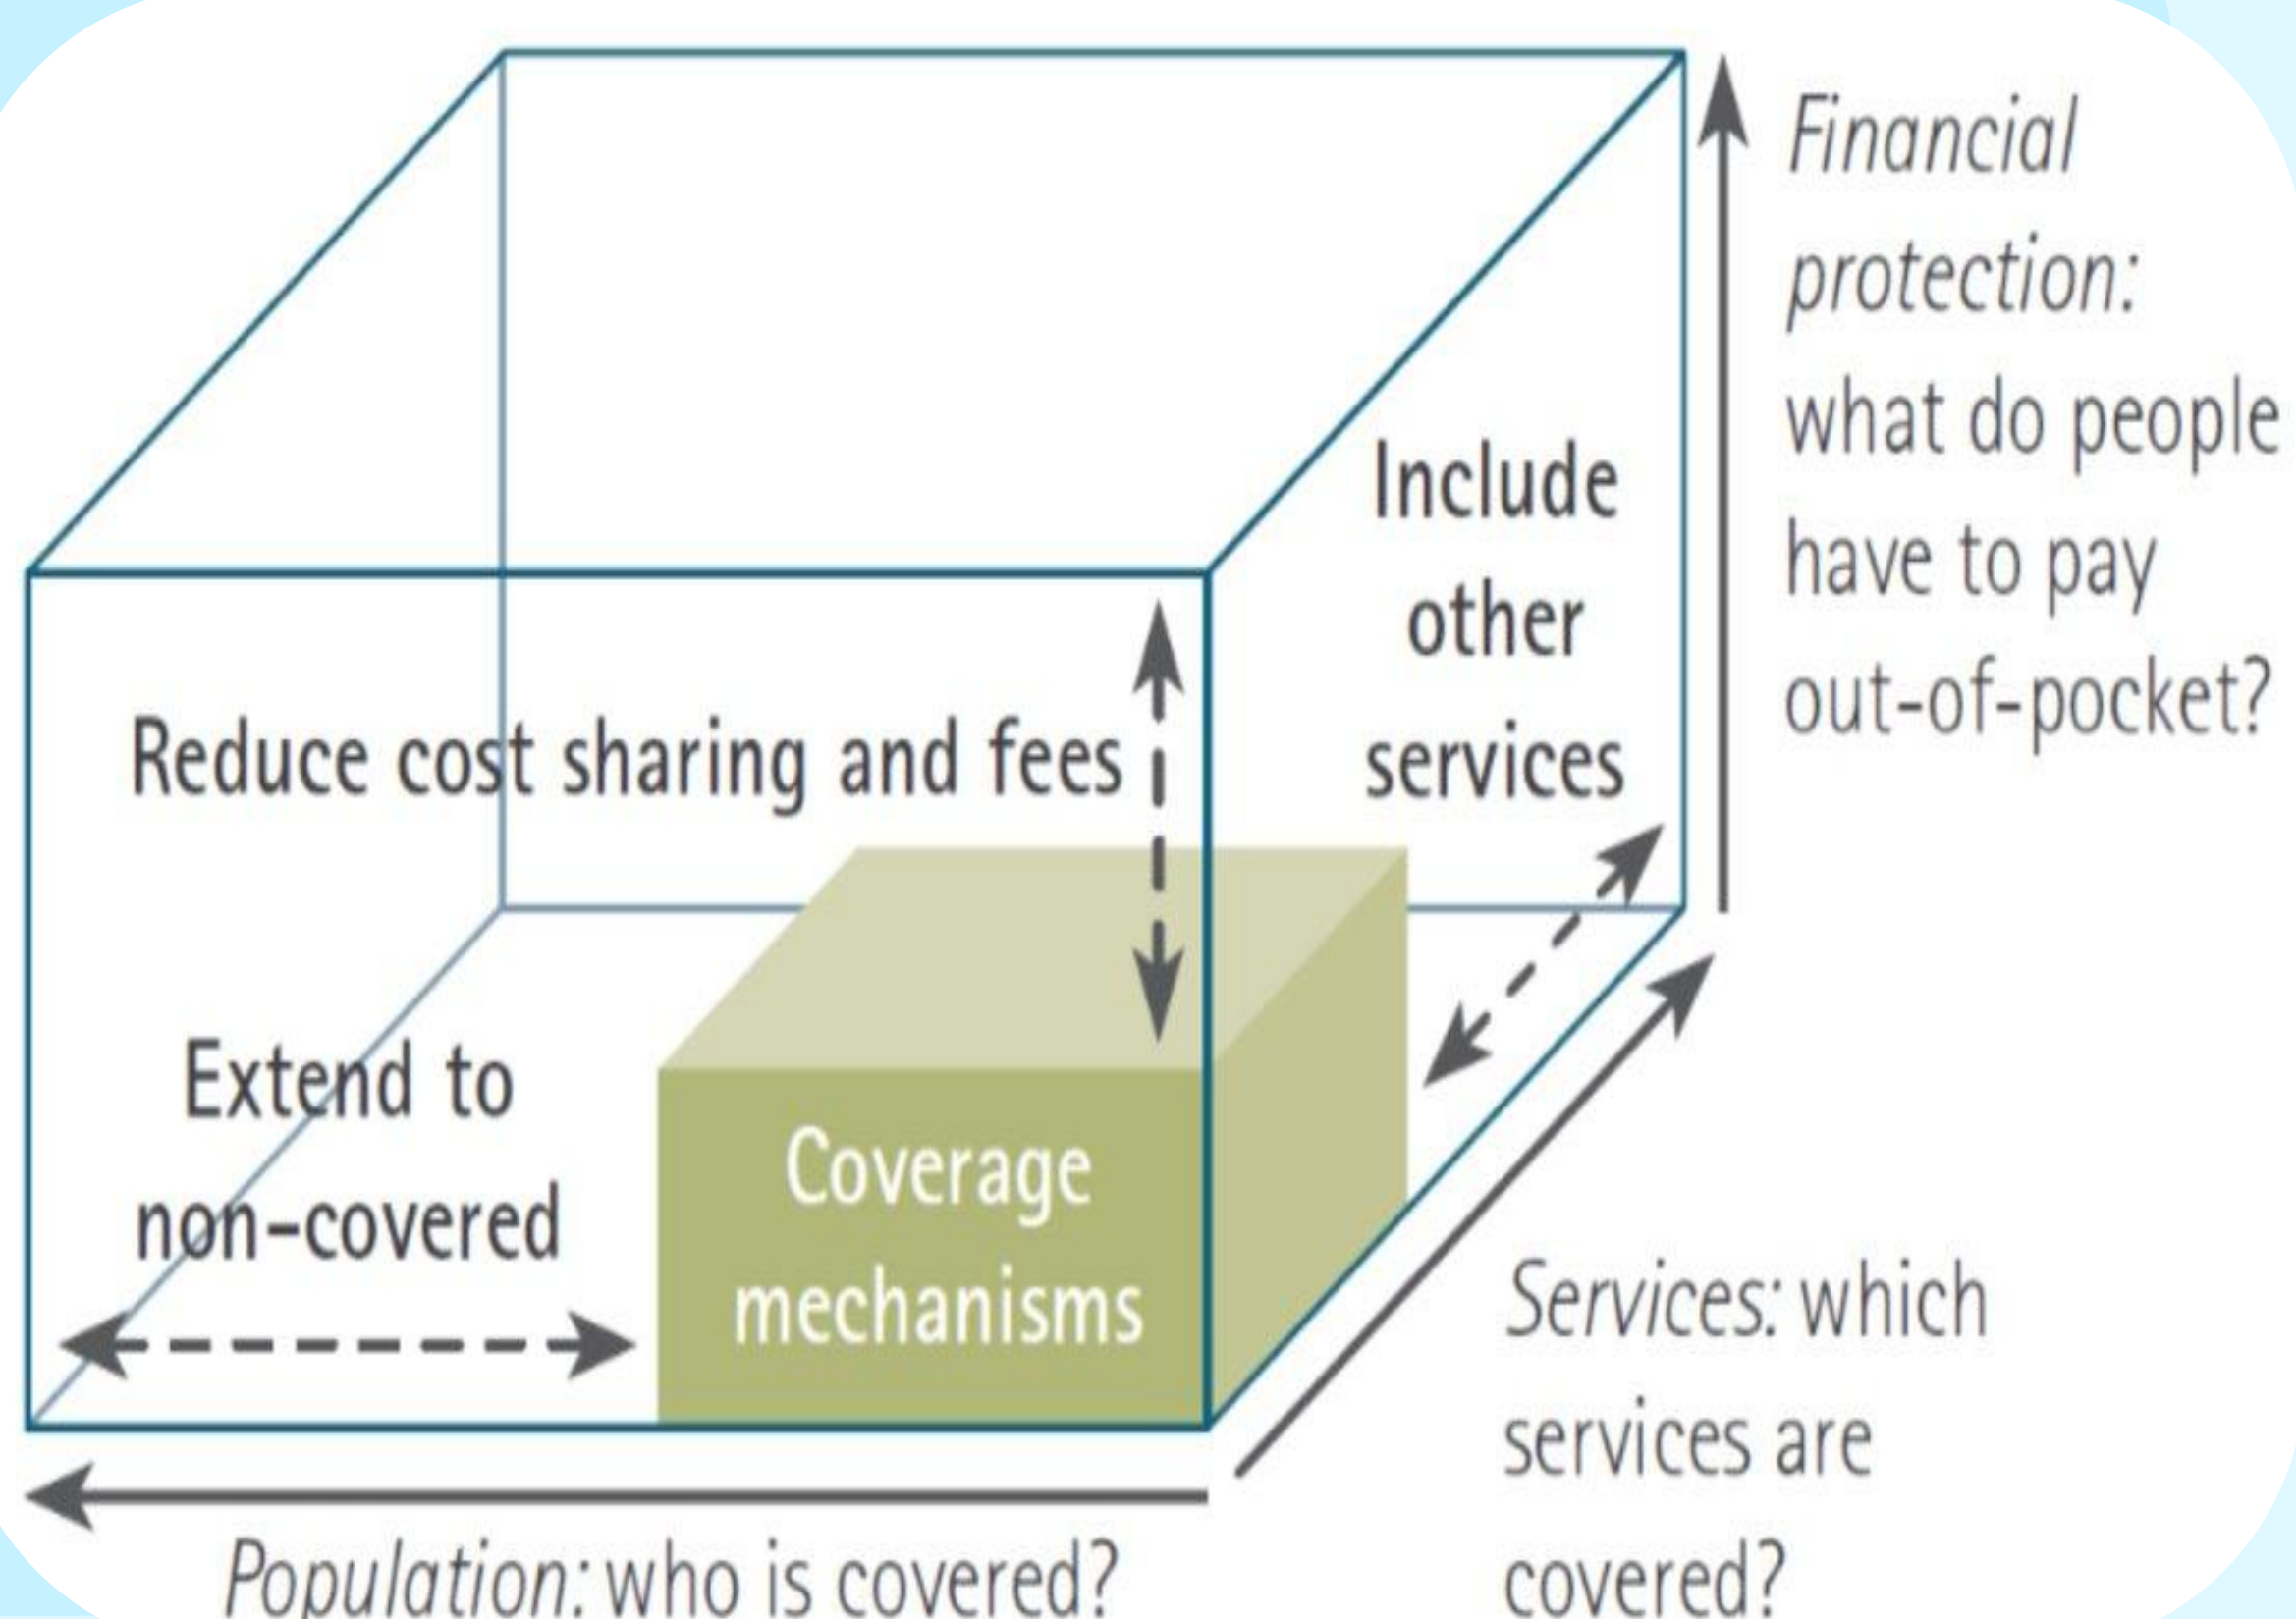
Financial protection: what do people have to pay out-of-pocket?

Include other services

Reduce cost sharing and fees

Extend to non-covered

Coverage mechanisms

Services: which services are covered?

Population: who is covered?